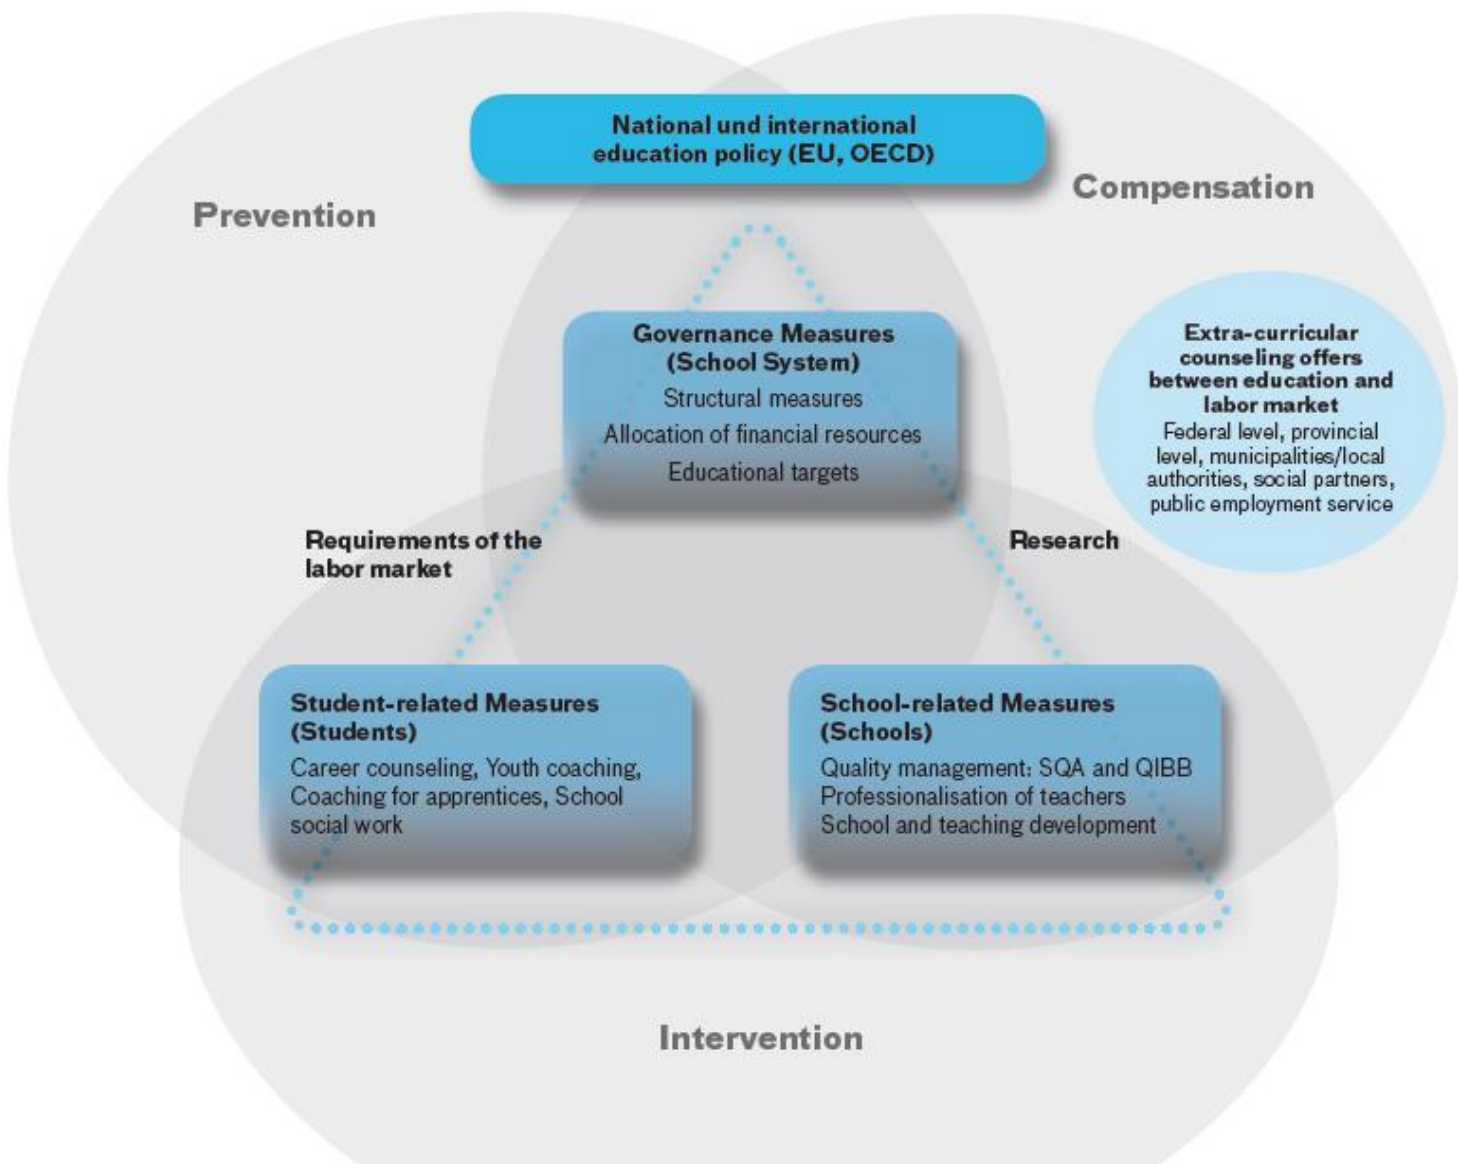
National und international education policy (EU, OECD)

Prevention

Compensation

Governance Measures (School System)
Structural measures
Allocation of financial resources
Educational targets

Extra-curricular counseling offers between education and labor market
Federal level, provincial level, municipalities/local authorities, social partners, public employment service

Requirements of the labor market

Research

Student-related Measures (Students)
Career counseling, Youth coaching, Coaching for apprentices, School social work

School-related Measures (Schools)
Quality management: SQA and QIBB
Professionalisation of teachers
School and teaching development

Intervention